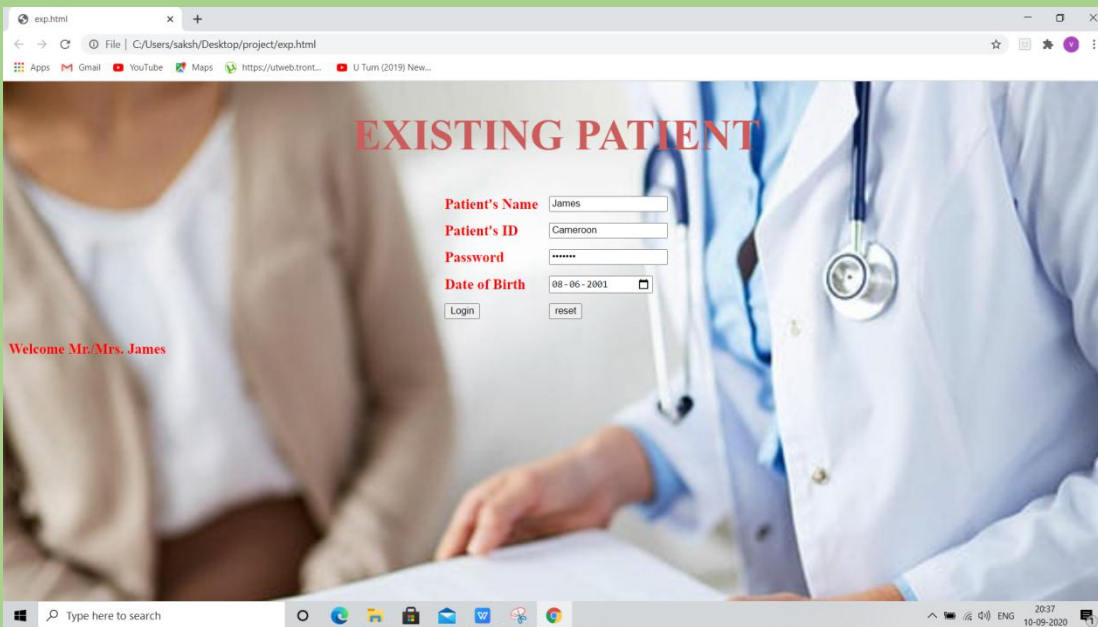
exp.html × +

File | C:/Users/saksh/Desktop/project/exp.html

Apps Gmail YouTube Maps https://utweb.tront... U Turn (2019) New...

EXISTING PATIENT

Patient's Name James
Patient's ID Cameroon
Password •••••••
Date of Birth 08-06-2001
Login reset

Welcome Mr./Mrs. James

Type here to search

ENG 20:37 10-09-2020